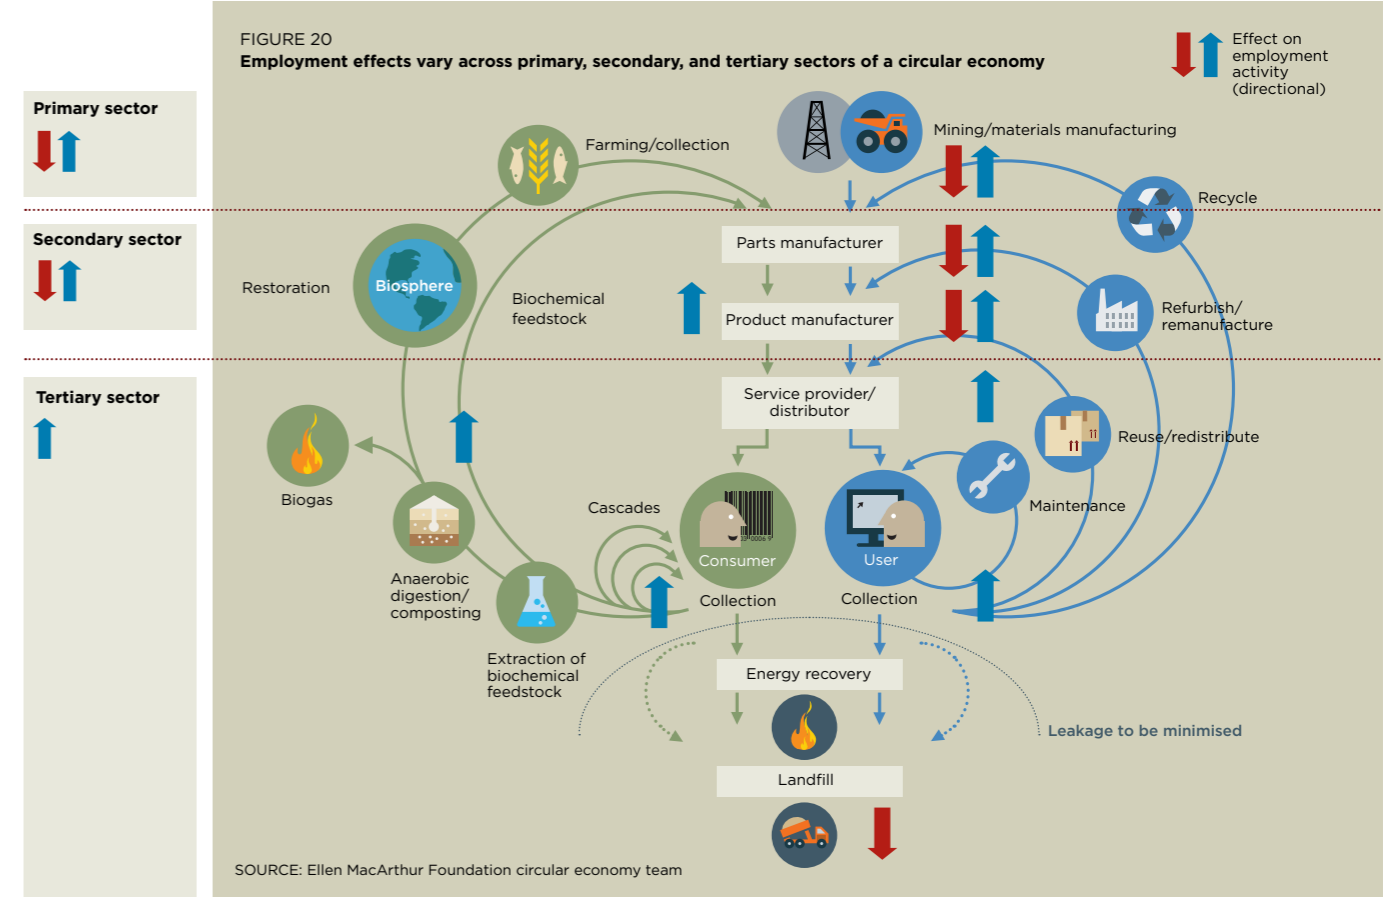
FIGURE 20
Employment effects vary across primary, secondary, and tertiary sectors of a circular economy

Effect on employment activity (directional)

Primary sector

Secondary sector

Tertiary sector

Farming/collection

Mining/materials manufacturing

Recycle

Parts manufacturer

Restoration

Biosphere

Biochemical feedstock

Product manufacturer

Refurbish/ remanufacture

Service provider/ distributor

Reuse/redistribute

Biogas

Maintenance

Cascades

Consumer

User

Anaerobic digestion/ composting

Collection

Collection

Extraction of biochemical feedstock

Energy recovery

Leakage to be minimised

Landfill

SOURCE: Ellen MacArthur Foundation circular economy team